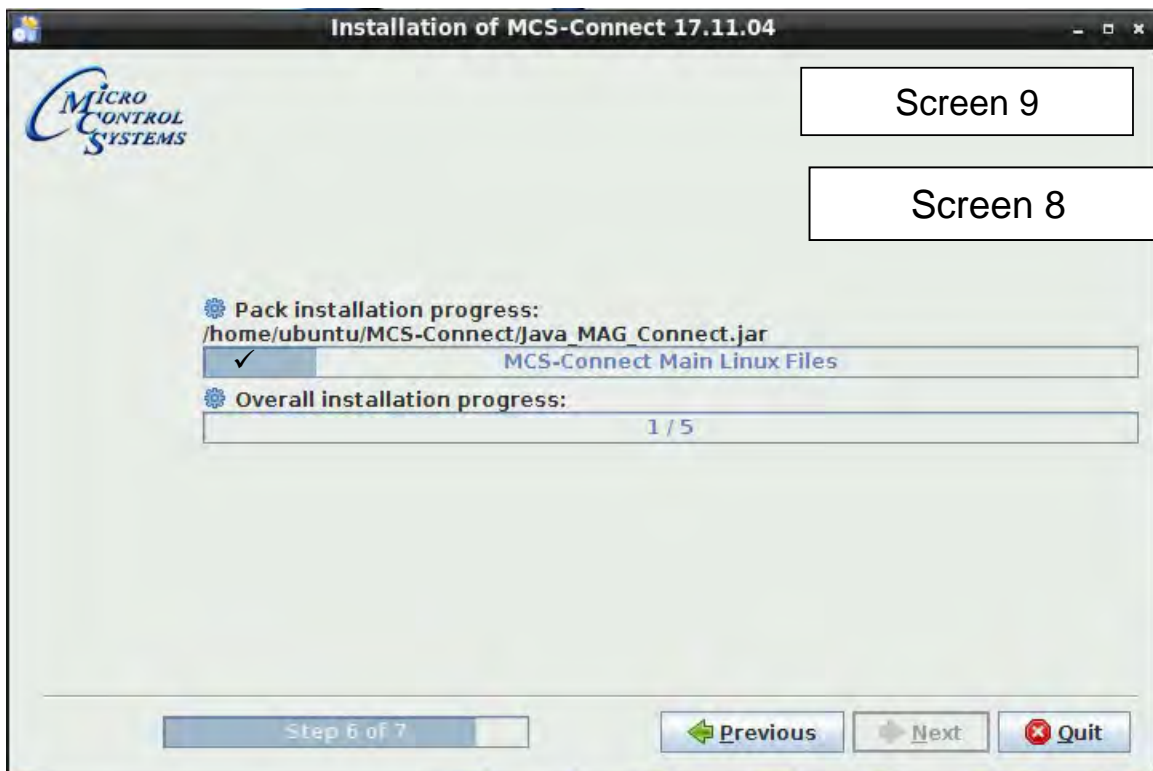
Installation of MCS-Connect 17.11.04

MICRO CONTROL SYSTEMS

Screen 9

Screen 8

Pack installation progress:
/home/ubuntu/MCS-Connect/Java_MAG_Connect.jar

✓ MCS-Connect Main Linux Files

Overall installation progress:

1 / 5

Step 6 of 7

Previous

Next

Quit